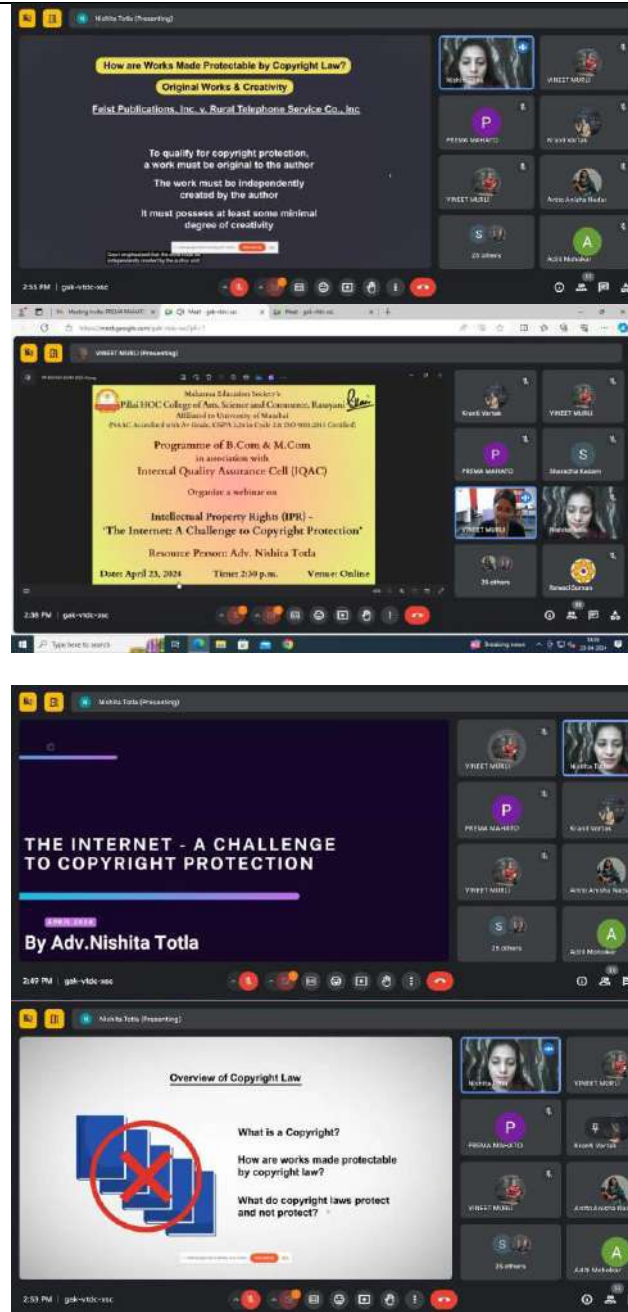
Nishita Totla (Presenting)

How are Works Made Protectable by Copyright Law?

Original Works & Creativity

Feist Publications, Inc. v. Rural Telephone Service Co., Inc

To qualify for copyright protection, a work must be original to the author

The work must be independently created by the author

It must possess at least some minimal degree of creativity

Nishita Totla
VINEET MURLI
PREMA MAHATO
Kranti Vartak
VINEET MURLI
Amita Anisha Nadar
25 others
Aditi Mohokar

2:55 PM | gak-vtdc-ssc

VINEET MURLI (Presenting)

Mahatma Education Society's
Pillai HOC College of Arts, Science and Commerce, Rasayani
Affiliated to University of Mumbai
(NAAC Accredited with A+ Grade, ESPA 3.26 in Cycle 2 & ISO 9001:2015 Certified)

Programme of B.Com & M.Com
in association with
Internal Quality Assurance Cell (IQAC)
Organize a webinar on

Intellectual Property Rights (IPR) –
'The Internet: A Challenge to Copyright Protection'

Resource Person: Adv. Nishita Totla

Date: April 23, 2024 Time: 2:30 p.m. Venue: Online

Kranti Vartak
VINEET MURLI
PREMA MAHATO
Sharadha Kadam
VINEET MURLI
26 others

2:38 PM | gak-vtdc-ssc

Type here to search
Breaking news

Nishita Totla (Presenting)

THE INTERNET - A CHALLENGE TO COPYRIGHT PROTECTION

APRIL 2024

By Adv.Nishita Totla

VINEET MURLI
Nishita Totla
PREMA MAHATO
Kranti Vartak
VINEET MURLI
Amita Anisha Nadar
25 others
Aditi Mohokar

2:49 PM | gak-vtdc-ssc

Nishita Totla (Presenting)

Overview of Copyright Law

What is a Copyright?

How are works made protectable by copyright law?

What do copyright laws protect and not protect?

Nishita Totla
VINEET MURLI
PREMA MAHATO
Kranti Vartak
VINEET MURLI
Amita Anisha Nadar
26 others
Aditi Mohokar

2:53 PM | gak-vtdc-ssc